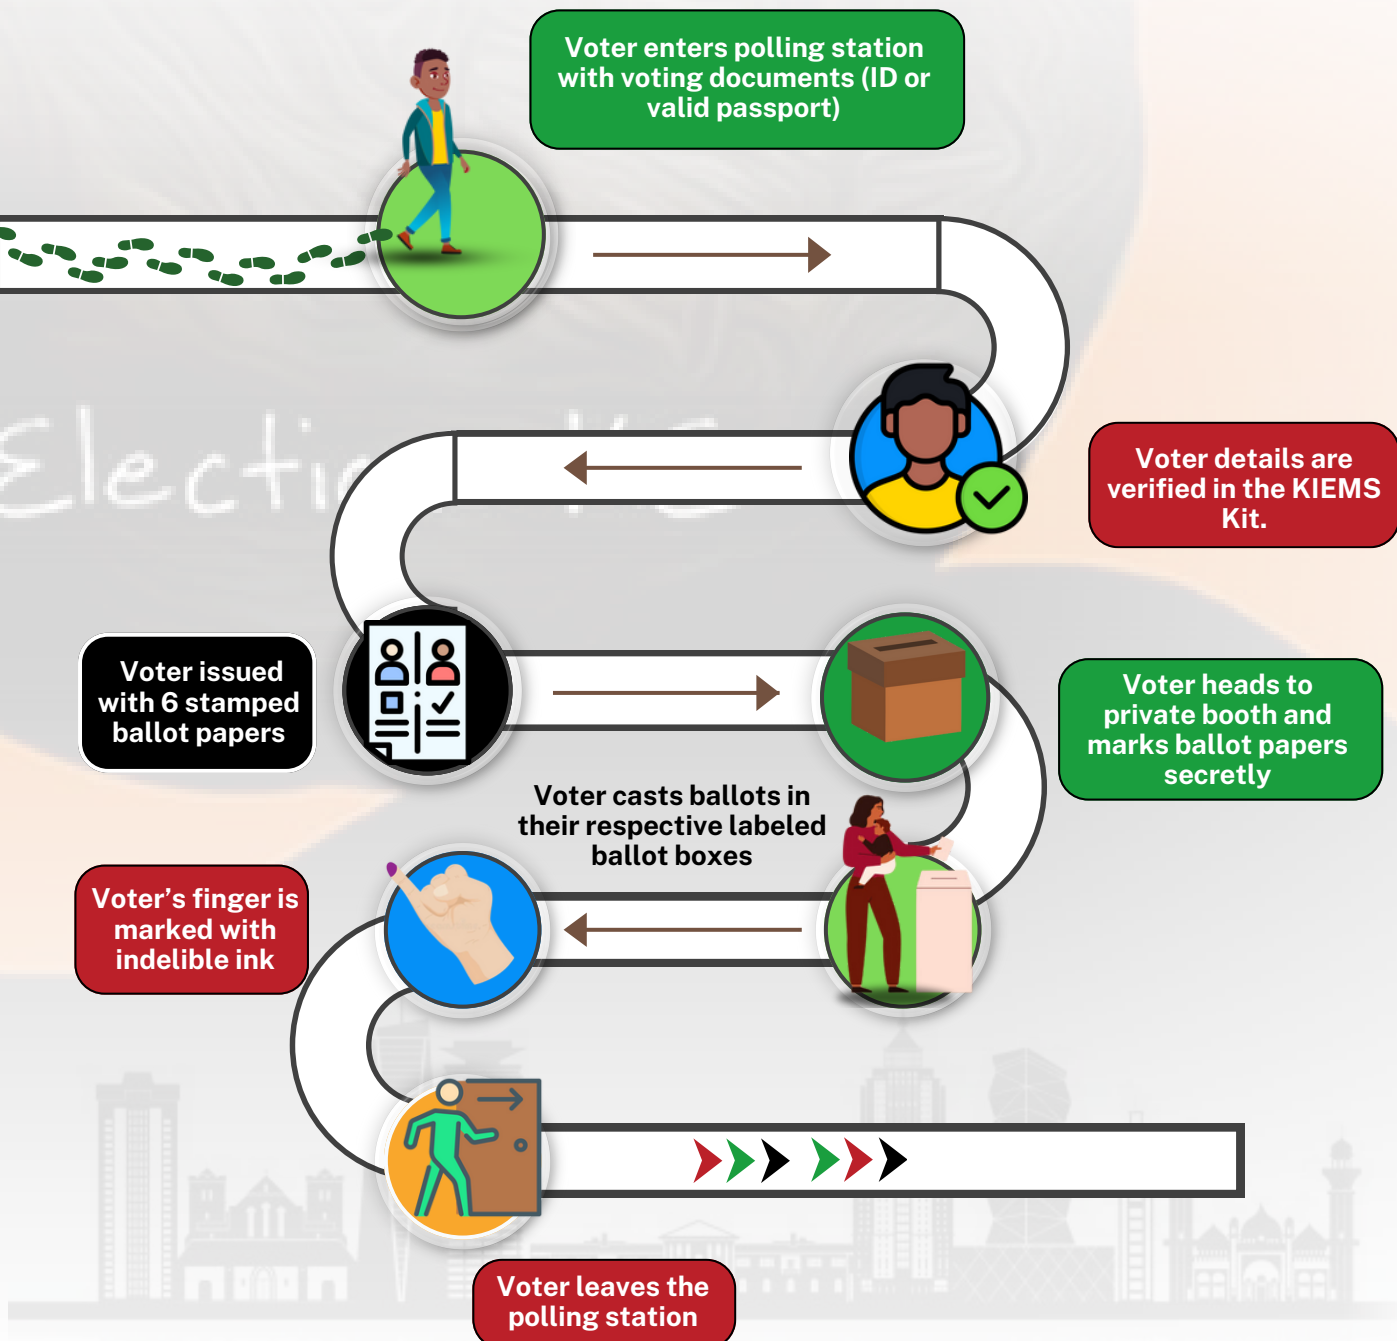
Voter enters polling station with voting documents (ID or valid passport)

Voter details are verified in the KIEMS Kit.

Voter issued with 6 stamped ballot papers

Voter heads to private booth and marks ballot papers secretly

Voter casts ballots in their respective labeled ballot boxes

Voter's finger is marked with indelible ink

Voter leaves the polling station